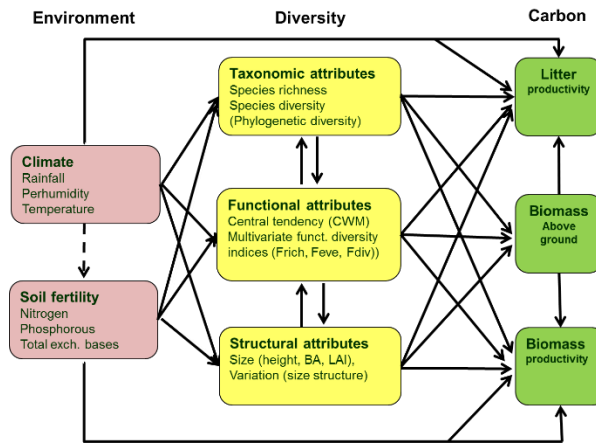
Environment

Diversity

Carbon

Taxonomic attributes
Species richness
Species diversity
(Phylogenetic diversity)

Litter
productivity

Climate
Rainfall
Perhumidity
Temperature

Functional attributes
Central tendency (CWM)
Multivariate funct. diversity indices (Frich, Feve, Fdiv))

Biomass
Above ground

Soil fertility
Nitrogen
Phosphorous
Total exch. bases

Structural attributes
Size (height, BA, LAI),
Variation (size structure)

Biomass
productivity